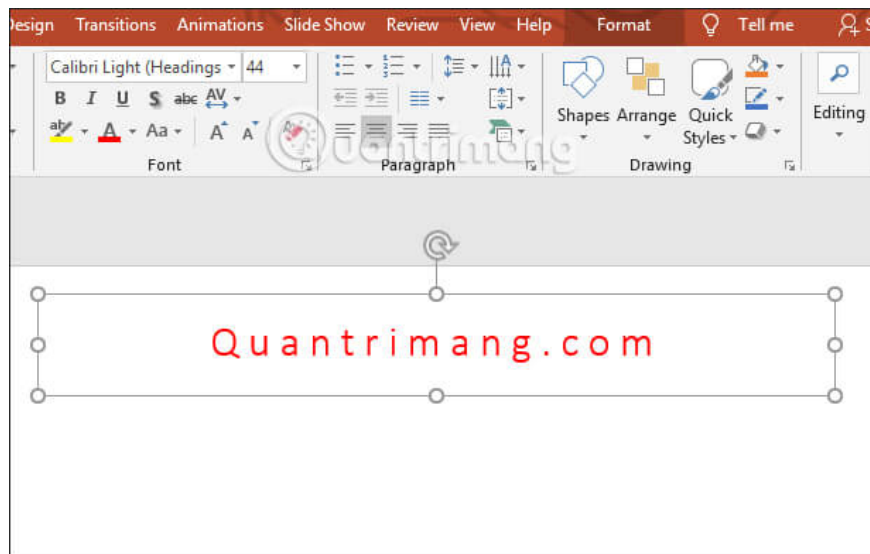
Design Transitions Animations Slide Show Review View Help Format Tell me

Calibri Light (Headings 44

B I U S abc AV

Aa A A

Font

Paragraph

Shapes Arrange Quick Styles

Drawing

Editing

Quantrimang.com

Quantrimang.com